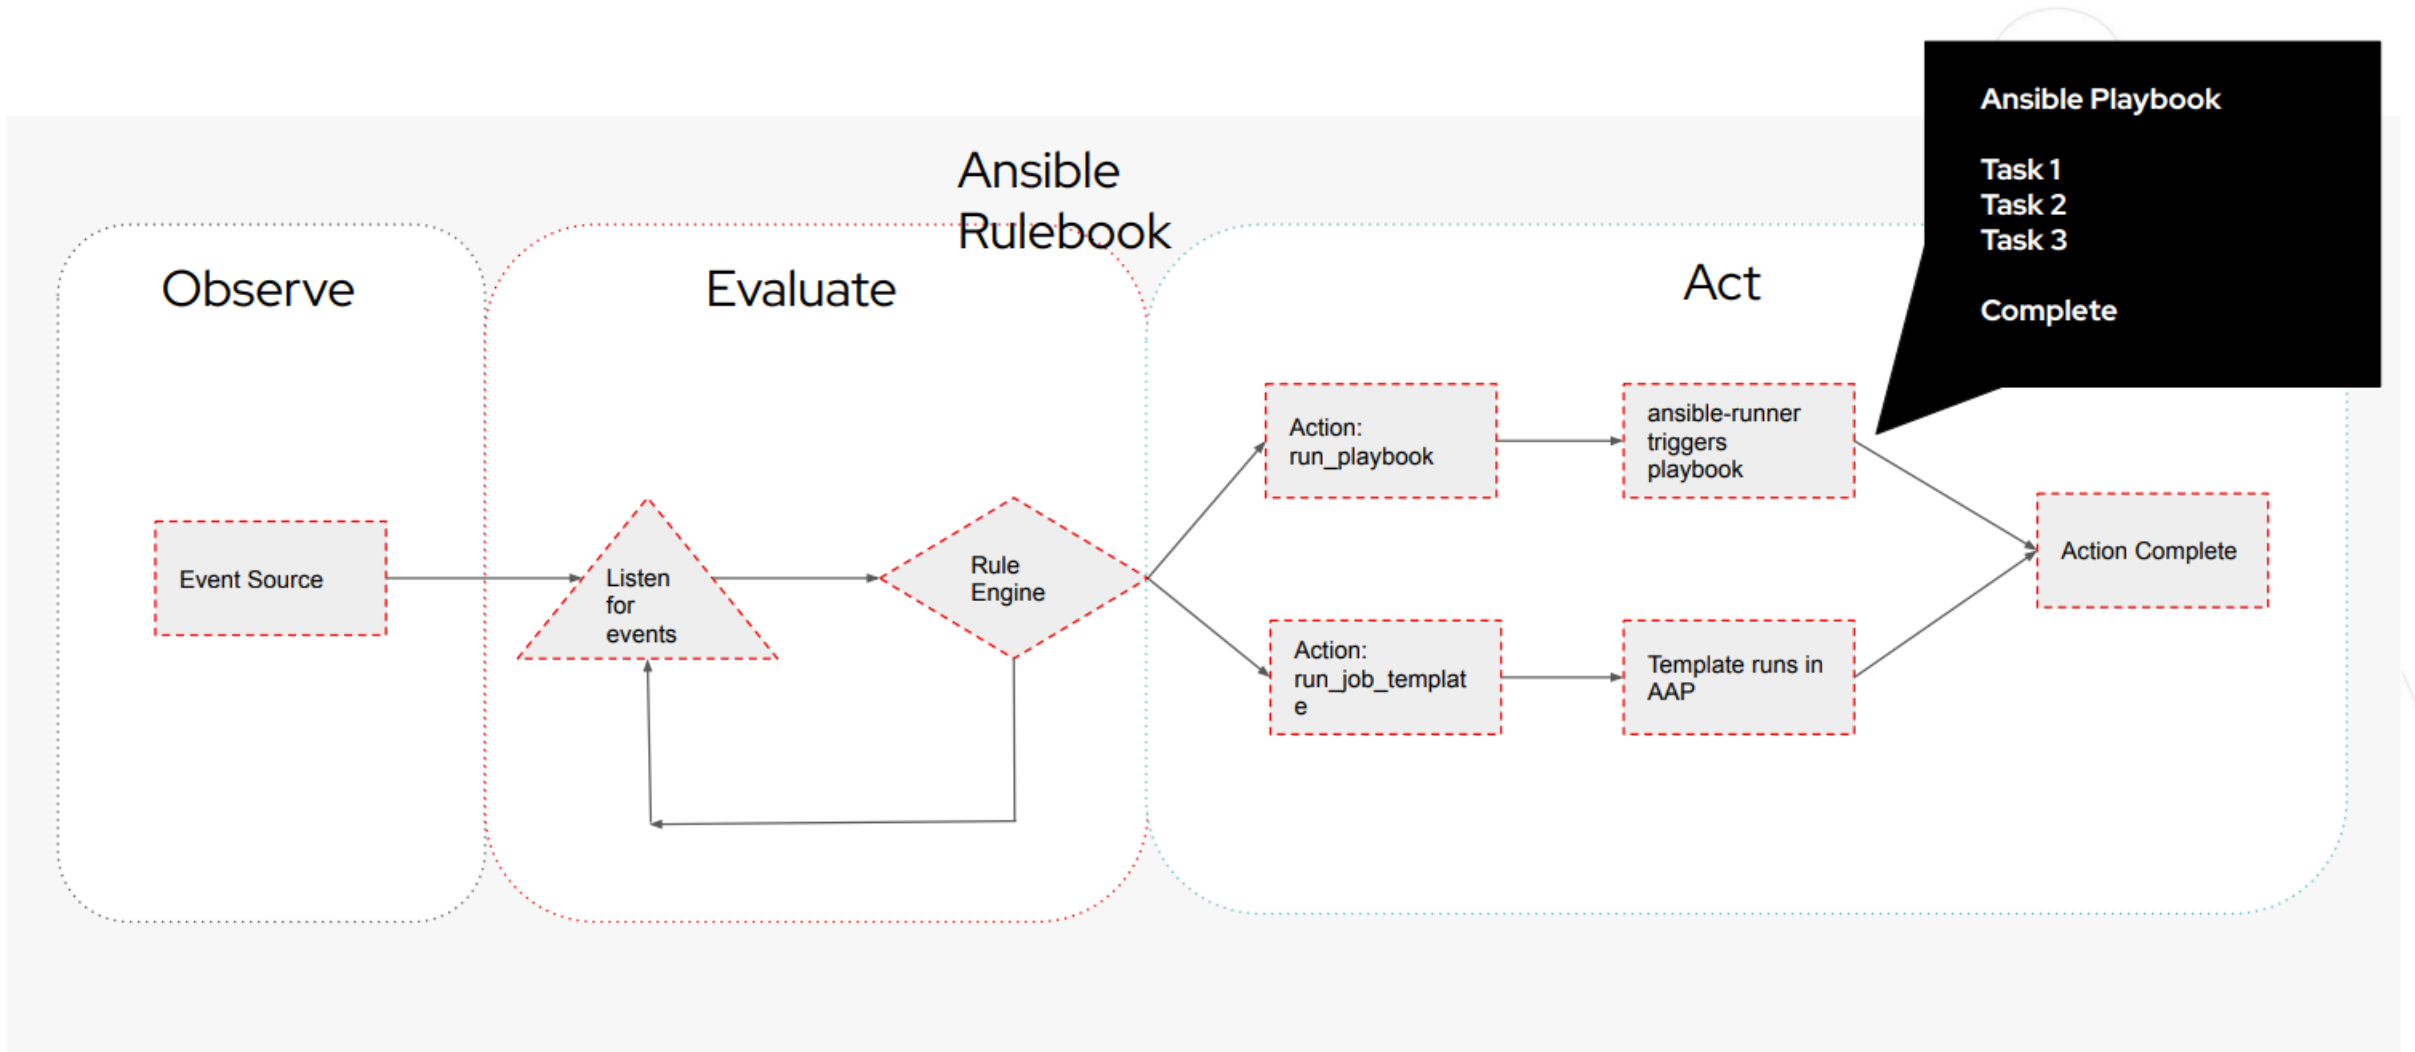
Ansible Rulebook

Ansible Playbook

Task 1
Task 2
Task 3

Complete

Observe

Evaluate

Act

Event Source

Listen for events

Rule Engine

Action: run_playbook

ansible-runner triggers playbook

Action: run_job_templat e

Template runs in AAP

Action Complete